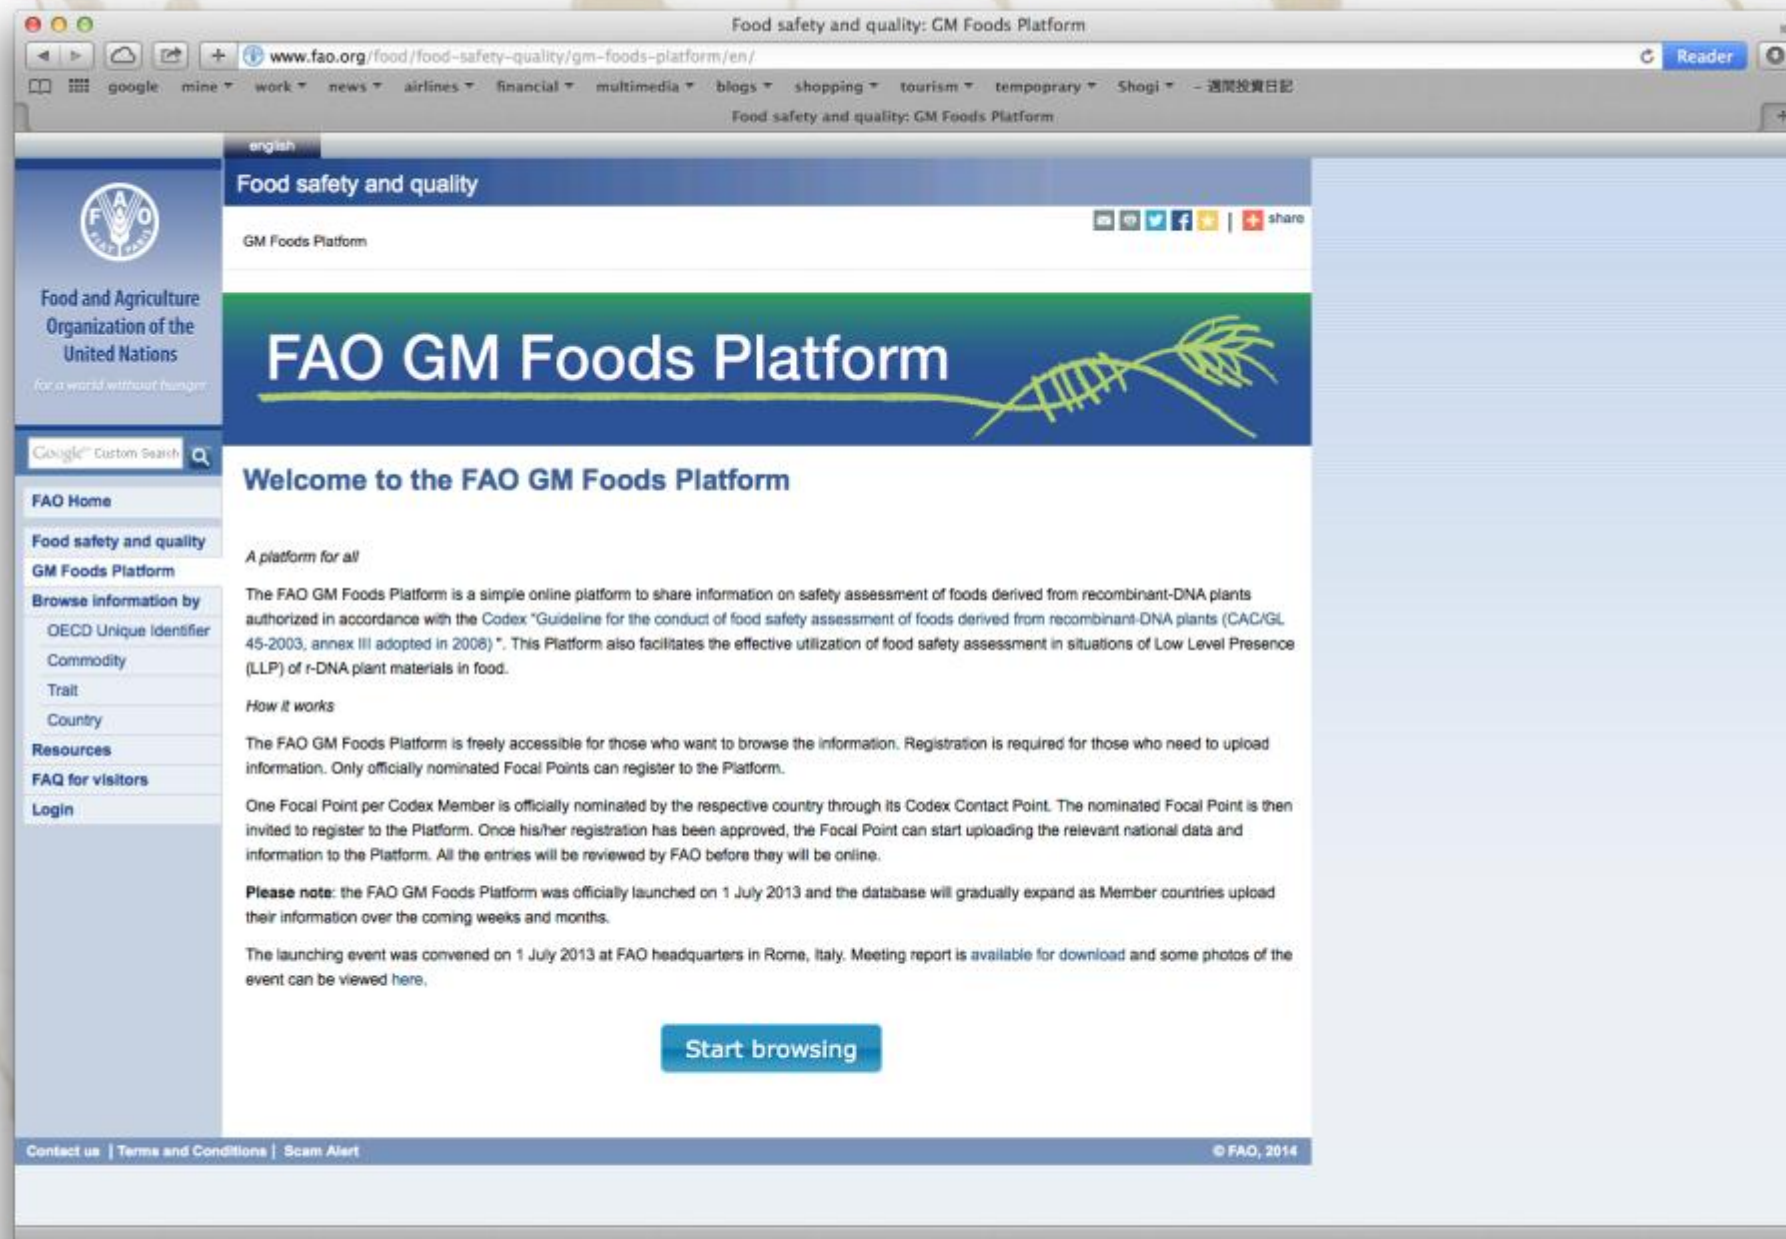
Food safety and quality: GM Foods Platform

www.fao.org/food/food-safety-quality/gm-foods-platform/en/

Reader

google mine work news airlines financial multimedia blogs shopping tourism tempoprary Shogi - 週間投資日記

Food safety and quality: GM Foods Platform

english

Food and Agriculture Organization of the United Nations

for a world without hunger

Google Custom Search

FAO Home

Food safety and quality

GM Foods Platform

Browse information by

OECD Unique Identifier

Commodity

Trait

Country

Resources

FAQ for visitors

Login

Food safety and quality

GM Foods Platform

share

FAO GM Foods Platform

Welcome to the FAO GM Foods Platform

A platform for all

The FAO GM Foods Platform is a simple online platform to share information on safety assessment of foods derived from recombinant-DNA plants authorized in accordance with the Codex "Guideline for the conduct of food safety assessment of foods derived from recombinant-DNA plants (CAC/GL 45-2003, annex III adopted in 2008)". This Platform also facilitates the effective utilization of food safety assessment in situations of Low Level Presence (LLP) of r-DNA plant materials in food.

How it works

The FAO GM Foods Platform is freely accessible for those who want to browse the information. Registration is required for those who need to upload information. Only officially nominated Focal Points can register to the Platform.

One Focal Point per Codex Member is officially nominated by the respective country through its Codex Contact Point. The nominated Focal Point is then invited to register to the Platform. Once his/her registration has been approved, the Focal Point can start uploading the relevant national data and information to the Platform. All the entries will be reviewed by FAO before they will be online.

Please note: the FAO GM Foods Platform was officially launched on 1 July 2013 and the database will gradually expand as Member countries upload their information over the coming weeks and months.

The launching event was convened on 1 July 2013 at FAO headquarters in Rome, Italy. Meeting report is available for download and some photos of the event can be viewed here.

Start browsing

Contact us | Terms and Conditions | Scam Alert

© FAO, 2014